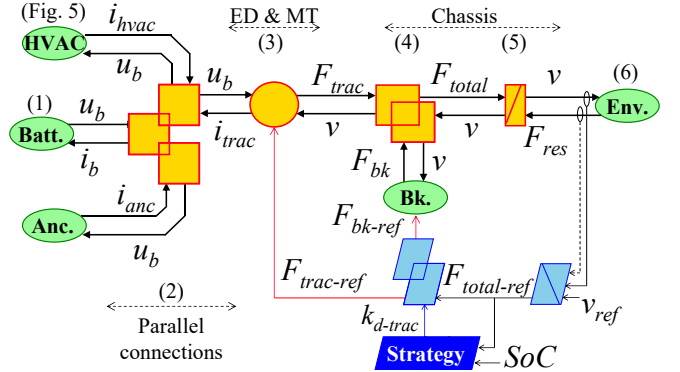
(Fig. 5)
HVAC
$i_{hvac}$
$u_b$
ED & MT
(3)
Chassis
(4)
(5)
(6)
$u_b$
$F_{trac}$
$F_{total}$
$v$
Env.
(1)
$u_b$
Batt.
$i_b$
$i_{trac}$
$v$
$v$
$F_{res}$
$F_{bk}$
$v$
Bk.
$i_{anc}$
Anc.
$u_b$
$F_{bk\text{-}ref}$
$F_{trac\text{-}ref}$
$F_{total\text{-}ref}$
$v_{ref}$
(2)
$k_{d\text{-}trac}$
Parallel connections
Strategy
$SoC$